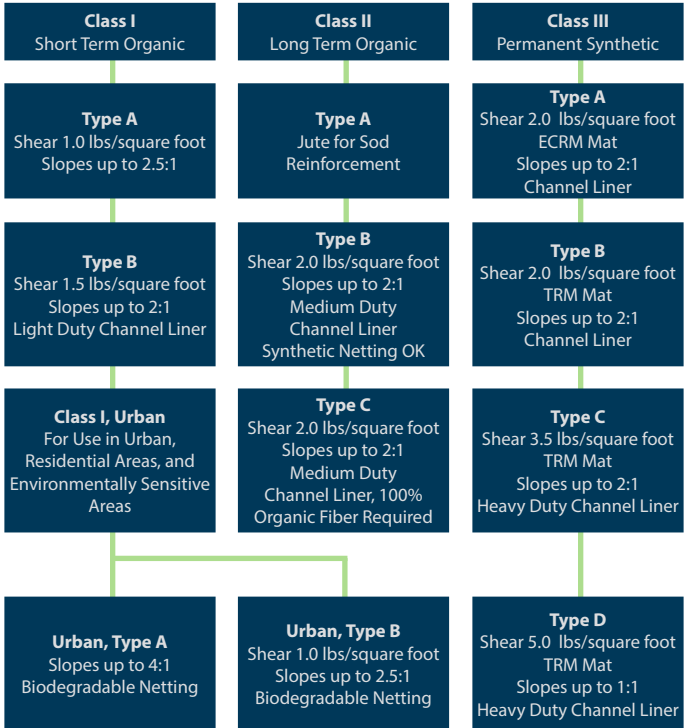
Class I
Short Term Organic

Type A
Shear 1.0 lbs/square foot
Slopes up to 2.5:1

Type B
Shear 1.5 lbs/square foot
Slopes up to 2:1
Light Duty Channel Liner

Class I, Urban
For Use in Urban, Residential Areas, and Environmentally Sensitive Areas

Urban, Type A
Slopes up to 4:1
Biodegradable Netting

Class II
Long Term Organic

Type A
Jute for Sod Reinforcement

Type B
Shear 2.0 lbs/square foot
Slopes up to 2:1
Medium Duty Channel Liner
Synthetic Netting OK

Type C
Shear 2.0 lbs/square foot
Slopes up to 2:1
Medium Duty Channel Liner, 100% Organic Fiber Required

Urban, Type B
Shear 1.0 lbs/square foot
Slopes up to 2.5:1
Biodegradable Netting

Class III
Permanent Synthetic

Type A
Shear 2.0 lbs/square foot
ECRM Mat
Slopes up to 2:1
Channel Liner

Type B
Shear 2.0 lbs/square foot
TRM Mat
Slopes up to 2:1
Channel Liner

Type C
Shear 3.5 lbs/square foot
TRM Mat
Slopes up to 2:1
Heavy Duty Channel Liner

Type D
Shear 5.0 lbs/square foot
TRM Mat
Slopes up to 1:1
Heavy Duty Channel Liner